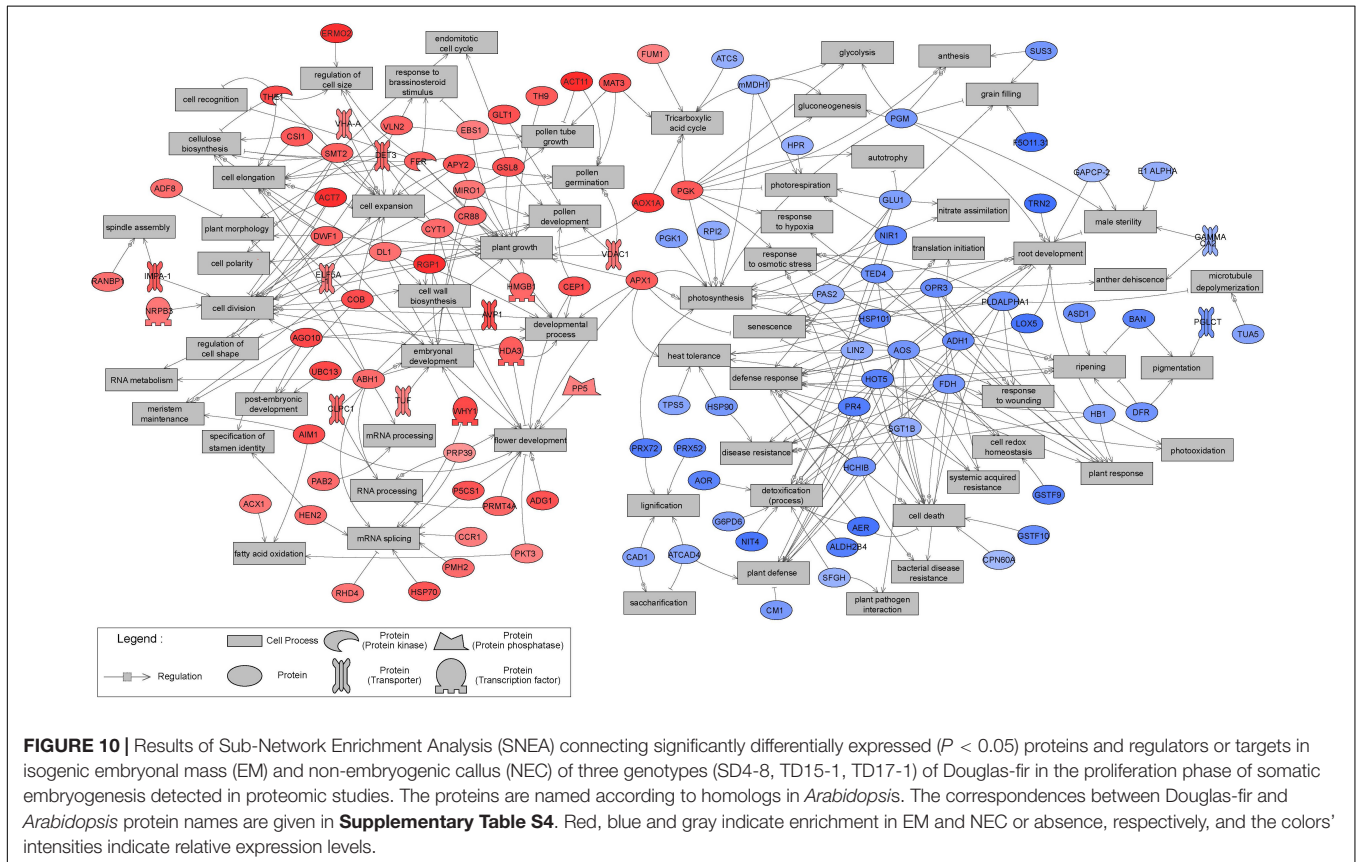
ERMO2
endomitotic cell cycle
regulation of cell size
response to brassinosteroid stimulus
FUM1
ATCS
glycolysis
anthesis
SUS3
mMDH1
cell recognition
THE1
ACT11
MAT3
THG
GLT1
Tricarboxylic acid cycle
gluconeogenesis
grain filling
VHA-A
VLN2
EBS1
pollen tube growth
PGM
CSI1
cellulose biosynthesis
SMT2
BET3
FER
APY2
GSL8
pollen germination
HPR
autotrophy
RSO11.31
cell elongation
MIRO1
PGK
photorespiration
GAPCP-2
E1 ALPHA
ADF8
ACT7
cell expansion
CR88
pollen development
AOX1A
GLU1
nitrate assimilation
TRN2
DWF1
CYT1
response to hypoxia
male sterility
spindle assembly
plant morphology
DL1
plant growth
VDAC1
NIR1
cell polarity
EIF5A
RGP1
PGK1
RPI2
response to osmotic stress
translation initiation
root development
GAMMA CA2
IMPA-1
cell wall biosynthesis
HMGB1
CEP1
APX1
TED4
anther dehiscence
RANBP1
photosynthesis
PAS2
OPR3
microtubule depolymerization
NRPB3
cell division
COB
AVP1
PLDALPHA1
developmental process
senescence
HSP101
LOX5
ASD1
BAN
PGLCT
TUA5
AGO10
regulation of cell shape
embryonal development
HDA3
LIN2
AOS
ADH1
heat tolerance
RNA metabolism
UBC13
ABH1
defense response
HOT5
FDH
ripening
pigmentation
PP5
post-embryonic development
TUF
TPS5
HSP90
response to wounding
meristem maintenance
CLPC1
WHY1
PR4
SGT1B
HB1
DFR
mRNA processing
cell redox homeostasis
AIM1
specification of stamen identity
flower development
disease resistance
photooxidation
PRP39
PRX72
PRX52
HCHIB
PAB2
plant response
RNA processing
systemic acquired resistance
P5CS1
PRMT4A
ADG1
AOR
detoxification (process)
GSTF9
ACX1
HEN2
lignification
CCR1
cell death
mRNA splicing
G6PD6
AER
GSTF10
fatty acid oxidation
PKT3
NIT4
CAD1
ATCAD4
ALDH2B4
CPN60A
bacterial disease resistance
PMH2
plant defense
SFGH
RHD4
HSP70
CM1
saccharification
plant pathogen interaction
Legend :
Cell Process
Protein (Protein kinase)
Protein (Protein phosphatase)
Regulation
Protein
Protein (Transporter)
Protein (Transcription factor)

**FIGURE 10 |** Results of Sub-Network Enrichment Analysis (SNEA) connecting significantly differentially expressed ($P < 0.05$) proteins and regulators or targets in isogenic embryonal mass (EM) and non-embryogenic callus (NEC) of three genotypes (SD4-8, TD15-1, TD17-1) of Douglas-fir in the proliferation phase of somatic embryogenesis detected in proteomic studies. The proteins are named according to homologs in *Arabidopsis*. The correspondences between Douglas-fir and *Arabidopsis* protein names are given in **Supplementary Table S4**. Red, blue and gray indicate enrichment in EM and NEC or absence, respectively, and the colors' intensities indicate relative expression levels.